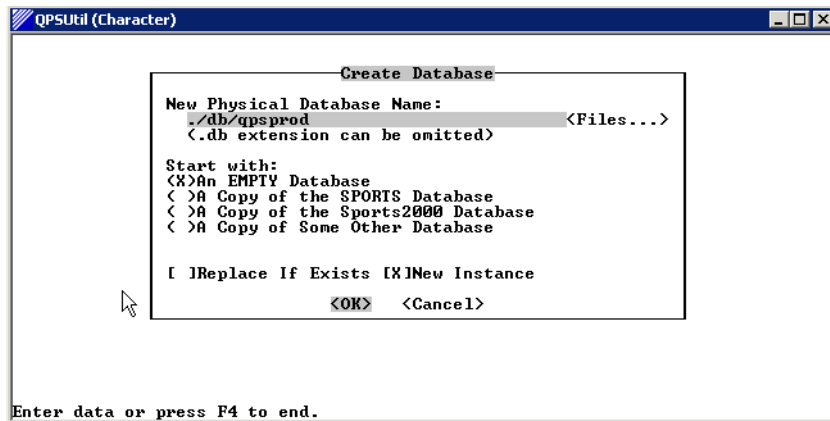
QPSUtil (Character)

Create Database

New Physical Database Name:
./db/qpsprod <Files...>
(.db extension can be omitted)

Start with:
(X)An EMPTY Database
( )A Copy of the SPORTS Database
( )A Copy of the Sports2000 Database
( )A Copy of Some Other Database

[ ]Replace If Exists [X]New Instance

<OK> <Cancel>

Enter data or press F4 to end.